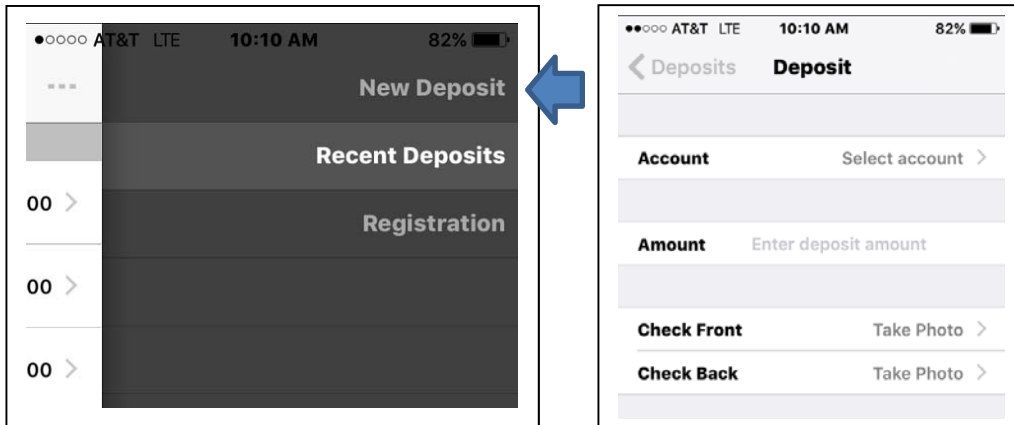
●○○○○ AT&T LTE 10:10 AM 82%

New Deposit

Recent Deposits

Registration

00 >

00 >

00 >

●●○○○ AT&T LTE 10:10 AM 82%

< Deposits Deposit

Account Select account >

Amount Enter deposit amount

Check Front Take Photo >

Check Back Take Photo >